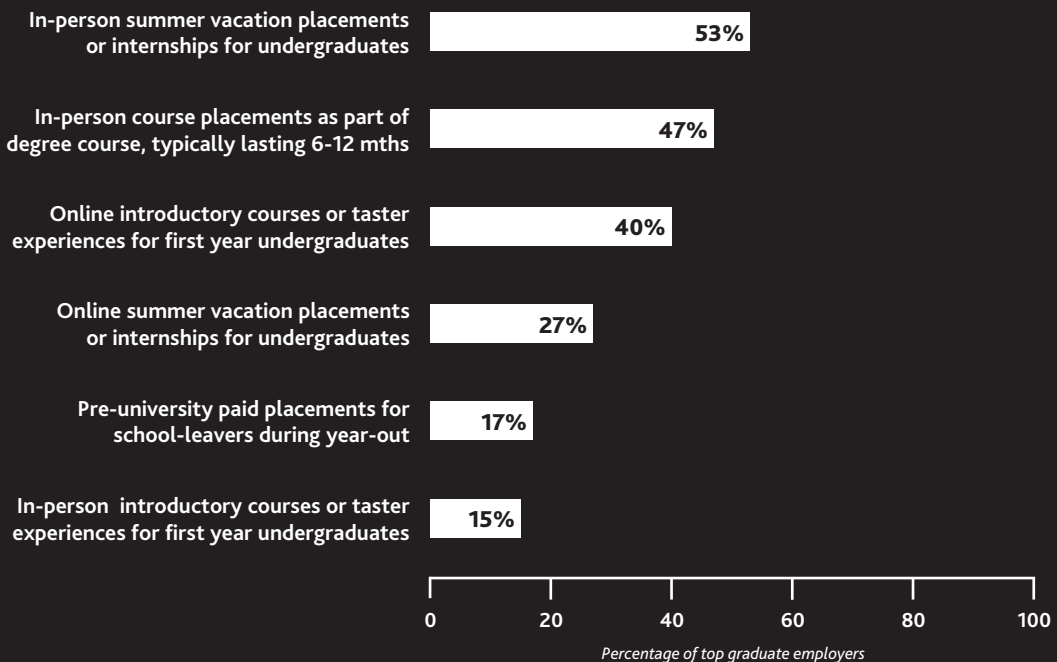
In-person summer vacation placements or internships for undergraduates
53%

In-person course placements as part of degree course, typically lasting 6-12 mths
47%

Online introductory courses or taster experiences for first year undergraduates
40%

Online summer vacation placements or internships for undergraduates
27%

Pre-university paid placements for school-leavers during year-out
17%

In-person introductory courses or taster experiences for first year undergraduates
15%

0 20 40 60 80 100

Percentage of top graduate employers